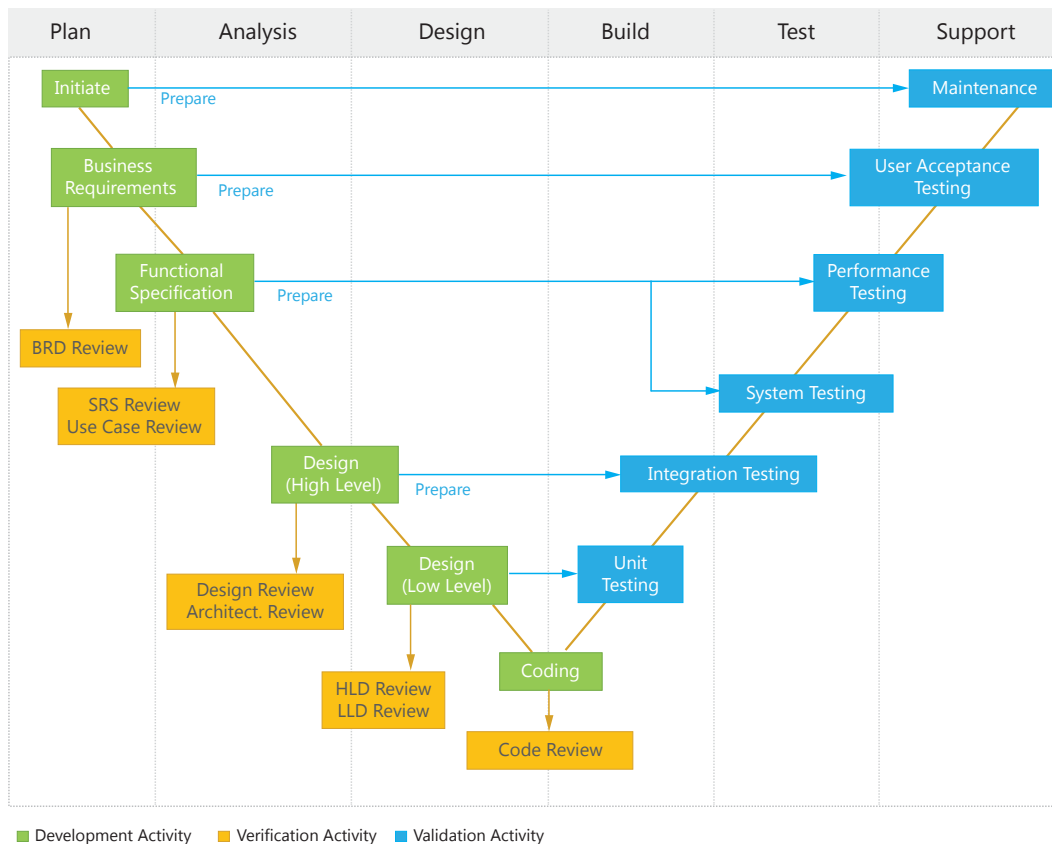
Plan | Analysis | Design | Build | Test | Support

Initiate

Prepare

Maintenance

Business Requirements

Prepare

User Acceptance Testing

Functional Specification

Prepare

Performance Testing

BRD Review

SRS Review
Use Case Review

System Testing

Design (High Level)

Prepare

Integration Testing

Design Review
Architect. Review

Design (Low Level)

Unit Testing

HLD Review
LLD Review

Coding

Code Review

Development Activity
Verification Activity
Validation Activity